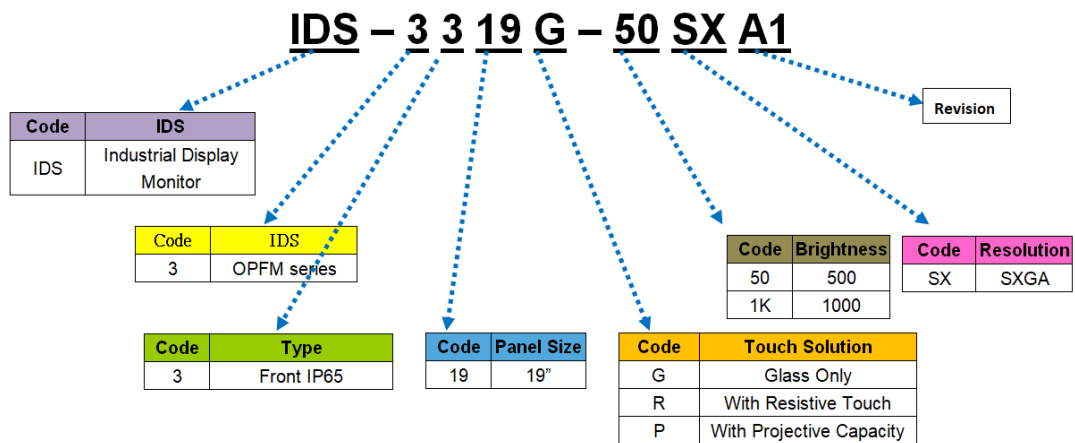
IDS – 3 3 19 G – 50 SX A1

| Code | IDS |
|---|---|
| IDS | Industrial Display Monitor |

Revision

| Code | IDS |
|---|---|
| 3 | OPFM series |

| Code | Brightness |
|---|---|
| 50 | 500 |
| 1K | 1000 |

| Code | Resolution |
|---|---|
| SX | SXGA |

| Code | Type |
|---|---|
| 3 | Front IP65 |

| Code | Panel Size |
|---|---|
| 19 | 19” |

| Code | Touch Solution |
|---|---|
| G | Glass Only |
| R | With Resistive Touch |
| P | With Projective Capacity |